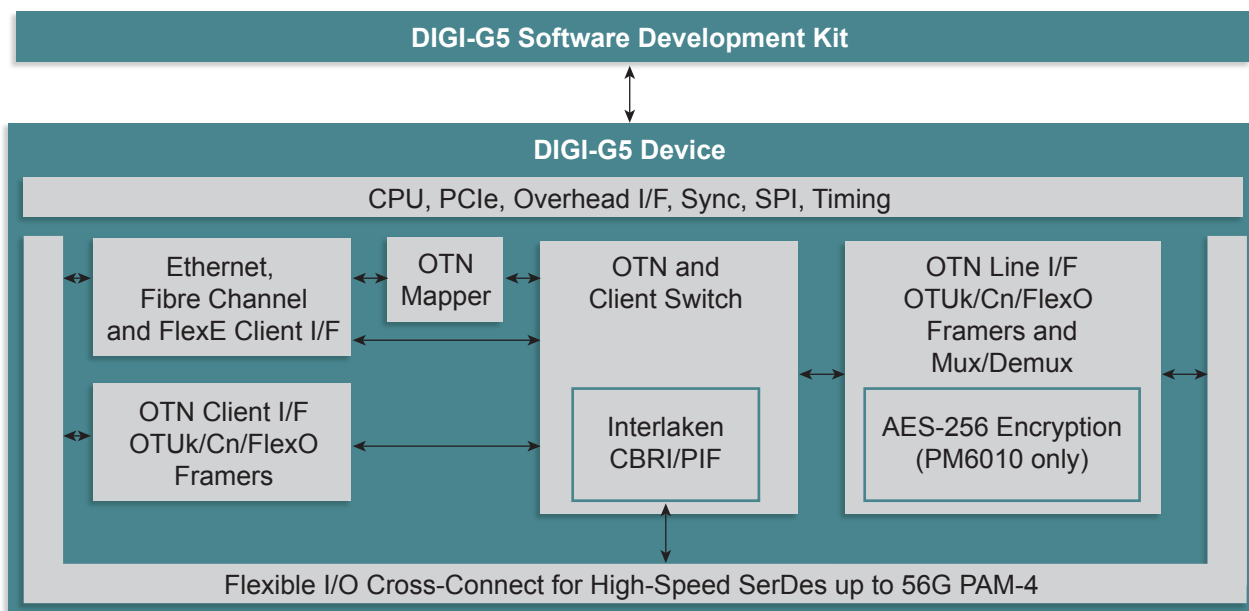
DIGI-G5 Software Development Kit

DIGI-G5 Device

CPU, PCIe, Overhead I/F, Sync, SPI, Timing

Ethernet, Fibre Channel and FlexE Client I/F

OTN Mapper

OTN and Client Switch

Interlaken CBRI/PIF

OTN Line I/F OTUk/Cn/FlexO Framers and Mux/Demux

AES-256 Encryption (PM6010 only)

OTN Client I/F OTUk/Cn/FlexO Framers

Flexible I/O Cross-Connect for High-Speed SerDes up to 56G PAM-4